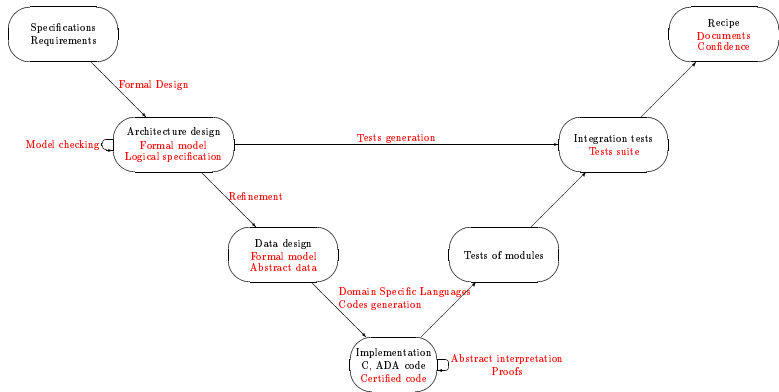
Specifications
Requirements

Formal Design

Model checking

Architecture design
Formal model
Logical specification

Tests generation

Integration tests
Tests suite

Recipe
Documents
Confidence

Refinement

Data design
Formal model
Abstract data

Tests of modules

Domain Specific Languages
Codes generation

Implementation
C, ADA code
Certified code

Abstract interpretation
Proofs